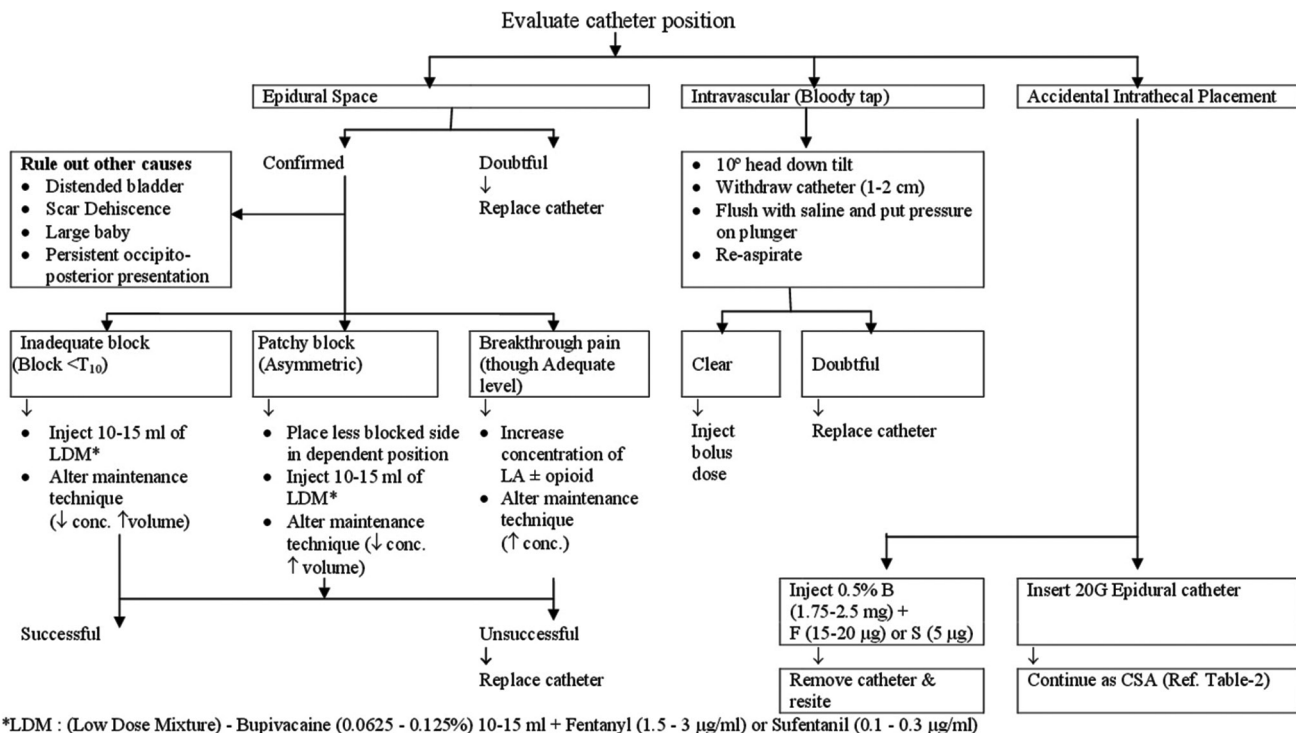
Evaluate catheter position

Epidural Space

Intravascular (Bloody tap)

Accidental Intrathecal Placement

Rule out other causes
- Distended bladder
- Scar Dehiscence
- Large baby
- Persistent occipito-posterior presentation

Confirmed

Doubtful
↓
Replace catheter

- 10° head down tilt
- Withdraw catheter (1-2 cm)
- Flush with saline and put pressure on plunger
- Re-aspirate

Inadequate block (Block <$T_{10}$)
↓
- Inject 10-15 ml of LDM*
- Alter maintenance technique (↓ conc. ↑volume)

Patchy block (Asymmetric)
↓
- Place less blocked side in dependent position
- Inject 10-15 ml of LDM*
- Alter maintenance technique (↓ conc. ↑ volume)

Breakthrough pain (though Adequate level)
↓
- Increase concentration of LA ± opioid
- Alter maintenance technique (↑ conc.)

Clear
↓
Inject bolus dose

Doubtful
↓
Replace catheter

Successful

Unsuccessful
↓
Replace catheter

Inject 0.5% B (1.75-2.5 mg) + F (15-20 μg) or S (5 μg)
↓
Remove catheter & resite

Insert 20G Epidural catheter
↓
Continue as CSA (Ref. Table-2)

*LDM : (Low Dose Mixture) - Bupivacaine (0.0625 - 0.125%) 10-15 ml + Fentanyl (1.5 - 3 μg/ml) or Sufentanil (0.1 - 0.3 μg/ml)